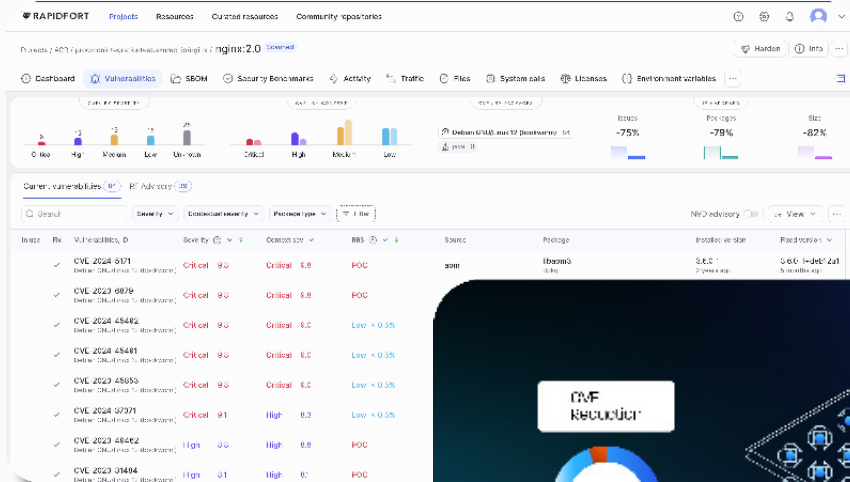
RAPIDFORT Projects Resources Curated resources Community repositories

Projects / ACG / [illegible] / nginx:2.0 Scanned

Harden Info

Dashboard Vulnerabilities SBOM Security Benchmarks Activity Traffic Files System calls Licenses Environment variables ...

Critical High Medium Low Unknown

Critical High Medium Low

Debian GNU/Linux 12 (bookworm)

Issues -75%
Packages -79%
Size -82%

Current vulnerabilities 67 RF Advisory 28

Search Severity Contextual severity Package type Filter

NVD advisory View

| Image | Fix | Vulnerabilities ID | Severity | Context sev | RBS | Source | Package | Installed version | Fixed version |
|---|---|---|---|---|---|---|---|---|---|
| | ✓ | CVE-2024-5171 Debian GNU/Linux 12 (bookworm) | Critical 9.8 | Critical 9.8 | POC | aom | libaom3 | 3.6.0-1 | 3.6.0-1+deb12u1 |
| | ✓ | CVE-2023-6879 Debian GNU/Linux 12 (bookworm) | Critical 9.8 | Critical 9.8 | POC | | | | |
| | ✓ | CVE-2024-45492 Debian GNU/Linux 12 (bookworm) | Critical 9.8 | Critical 9.8 | Low < 0.3% | | | | |
| | ✓ | CVE-2024-45491 Debian GNU/Linux 12 (bookworm) | Critical 9.8 | Critical 9.8 | Low < 0.3% | | | | |
| | ✓ | CVE-2023-45853 Debian GNU/Linux 12 (bookworm) | Critical 9.8 | Critical 9.8 | POC | | | | |
| | ✓ | CVE-2024-37371 Debian GNU/Linux 12 (bookworm) | Critical 9.1 | High 9.3 | Low < 0.3% | | | | |
| | ✓ | CVE-2023-49462 Debian GNU/Linux 12 (bookworm) | High 8.8 | High 8.8 | POC | | | | |
| | ✓ | CVE-2023-31484 Debian GNU/Linux 12 (bookworm) | High 8.1 | High 8.1 | POC | | | | |

CVE Reduction